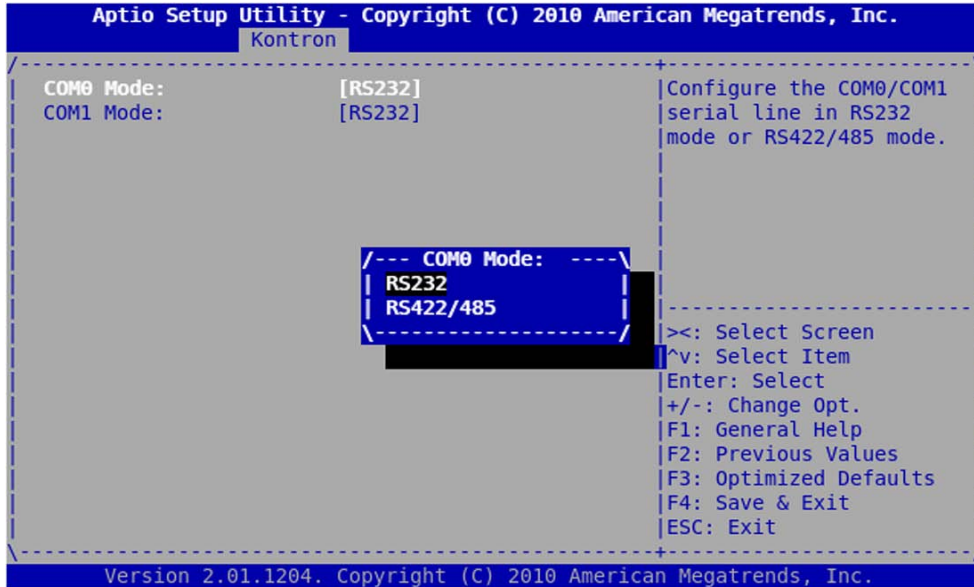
Aptio Setup Utility - Copyright (C) 2010 American Megatrends, Inc.
Kontron

COM0 Mode: [RS232]
COM1 Mode: [RS232]

Configure the COM0/COM1 serial line in RS232 mode or RS422/485 mode.

COM0 Mode:
RS232
RS422/485

><: Select Screen
^v: Select Item
Enter: Select
+/-: Change Opt.
F1: General Help
F2: Previous Values
F3: Optimized Defaults
F4: Save & Exit
ESC: Exit

Version 2.01.1204. Copyright (C) 2010 American Megatrends, Inc.